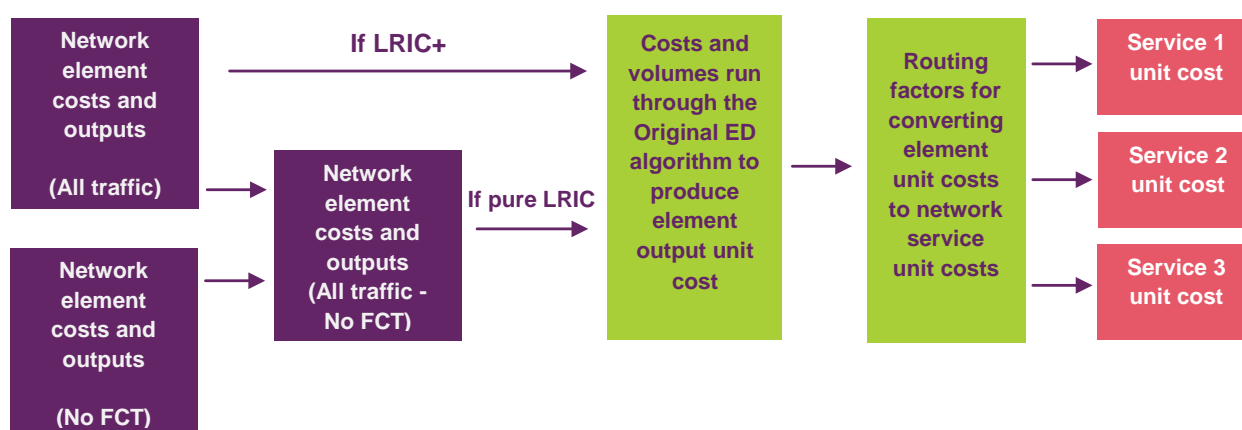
Network element costs and outputs

(All traffic)

Network element costs and outputs

(No FCT)

If LRIC+

Network element costs and outputs (All traffic - No FCT)

If pure LRIC

Costs and volumes run through the Original ED algorithm to produce element output unit cost

Routing factors for converting element unit costs to network service unit costs

Service 1 unit cost

Service 2 unit cost

Service 3 unit cost